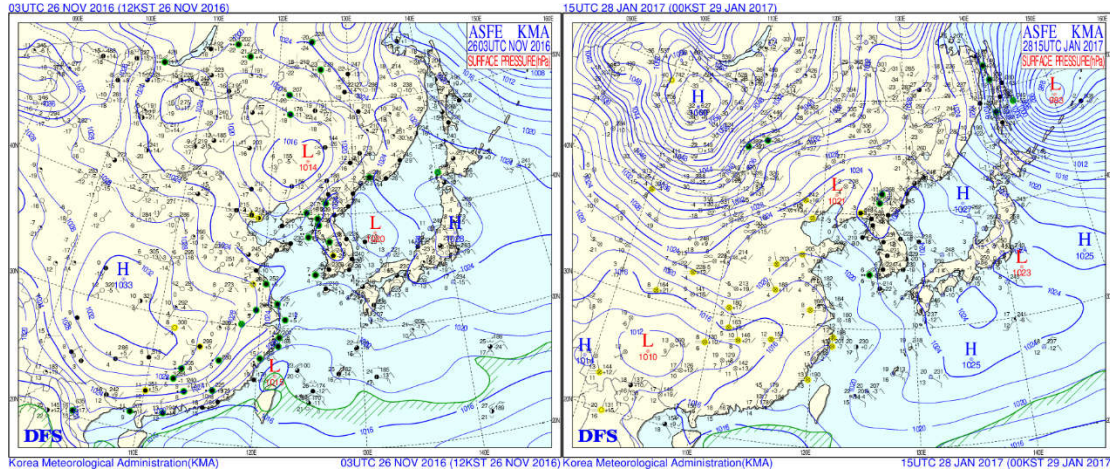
03UTC 26 NOV 2016 (12KST 26 NOV 2016)

ASFE KMA
2603UTC NOV 2016
SURFACE PRESSURE(hPa)

H
1033

L
1014

L
1010

H
1022

L
1012

DFS

Korea Meteorological Administration(KMA)

03UTC 26 NOV 2016 (12KST 26 NOV 2016)

15UTC 28 JAN 2017 (00KST 29 JAN 2017)

ASFE KMA
2815UTC JAN 2017
SURFACE PRESSURE(hPa)

H
1060

L
985

L
1021

H
1032

L
1023

H
1025

H
1014

L
1010

H
1025

DFS

Korea Meteorological Administration(KMA)

15UTC 28 JAN 2017 (00KST 29 JAN 2017)